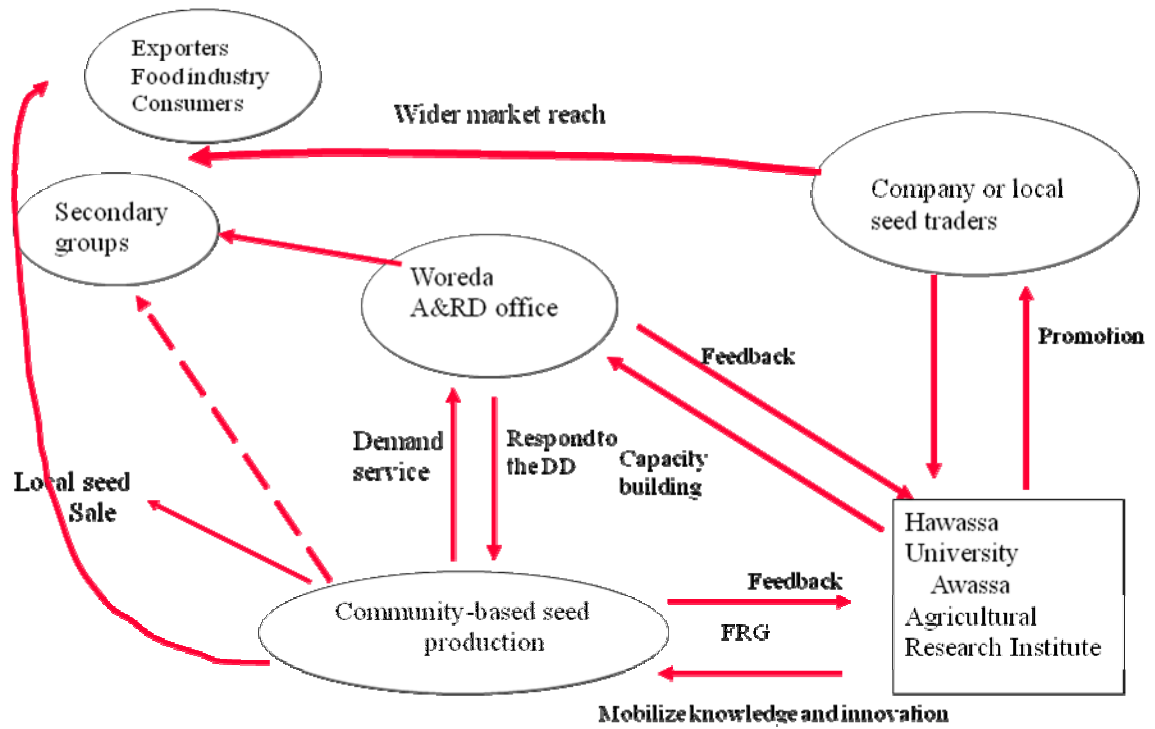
Exporters
Food industry
Consumers

Wider market reach

Company or local seed traders

Secondary groups

Woreda A&RD office

Promotion

Feedback

Demand service

Respond to the DD

Capacity building

Local seed Sale

Hawassa University
Awassa Agricultural Research Institute

Feedback

Community-based seed production

FRG

Mobilize knowledge and innovation